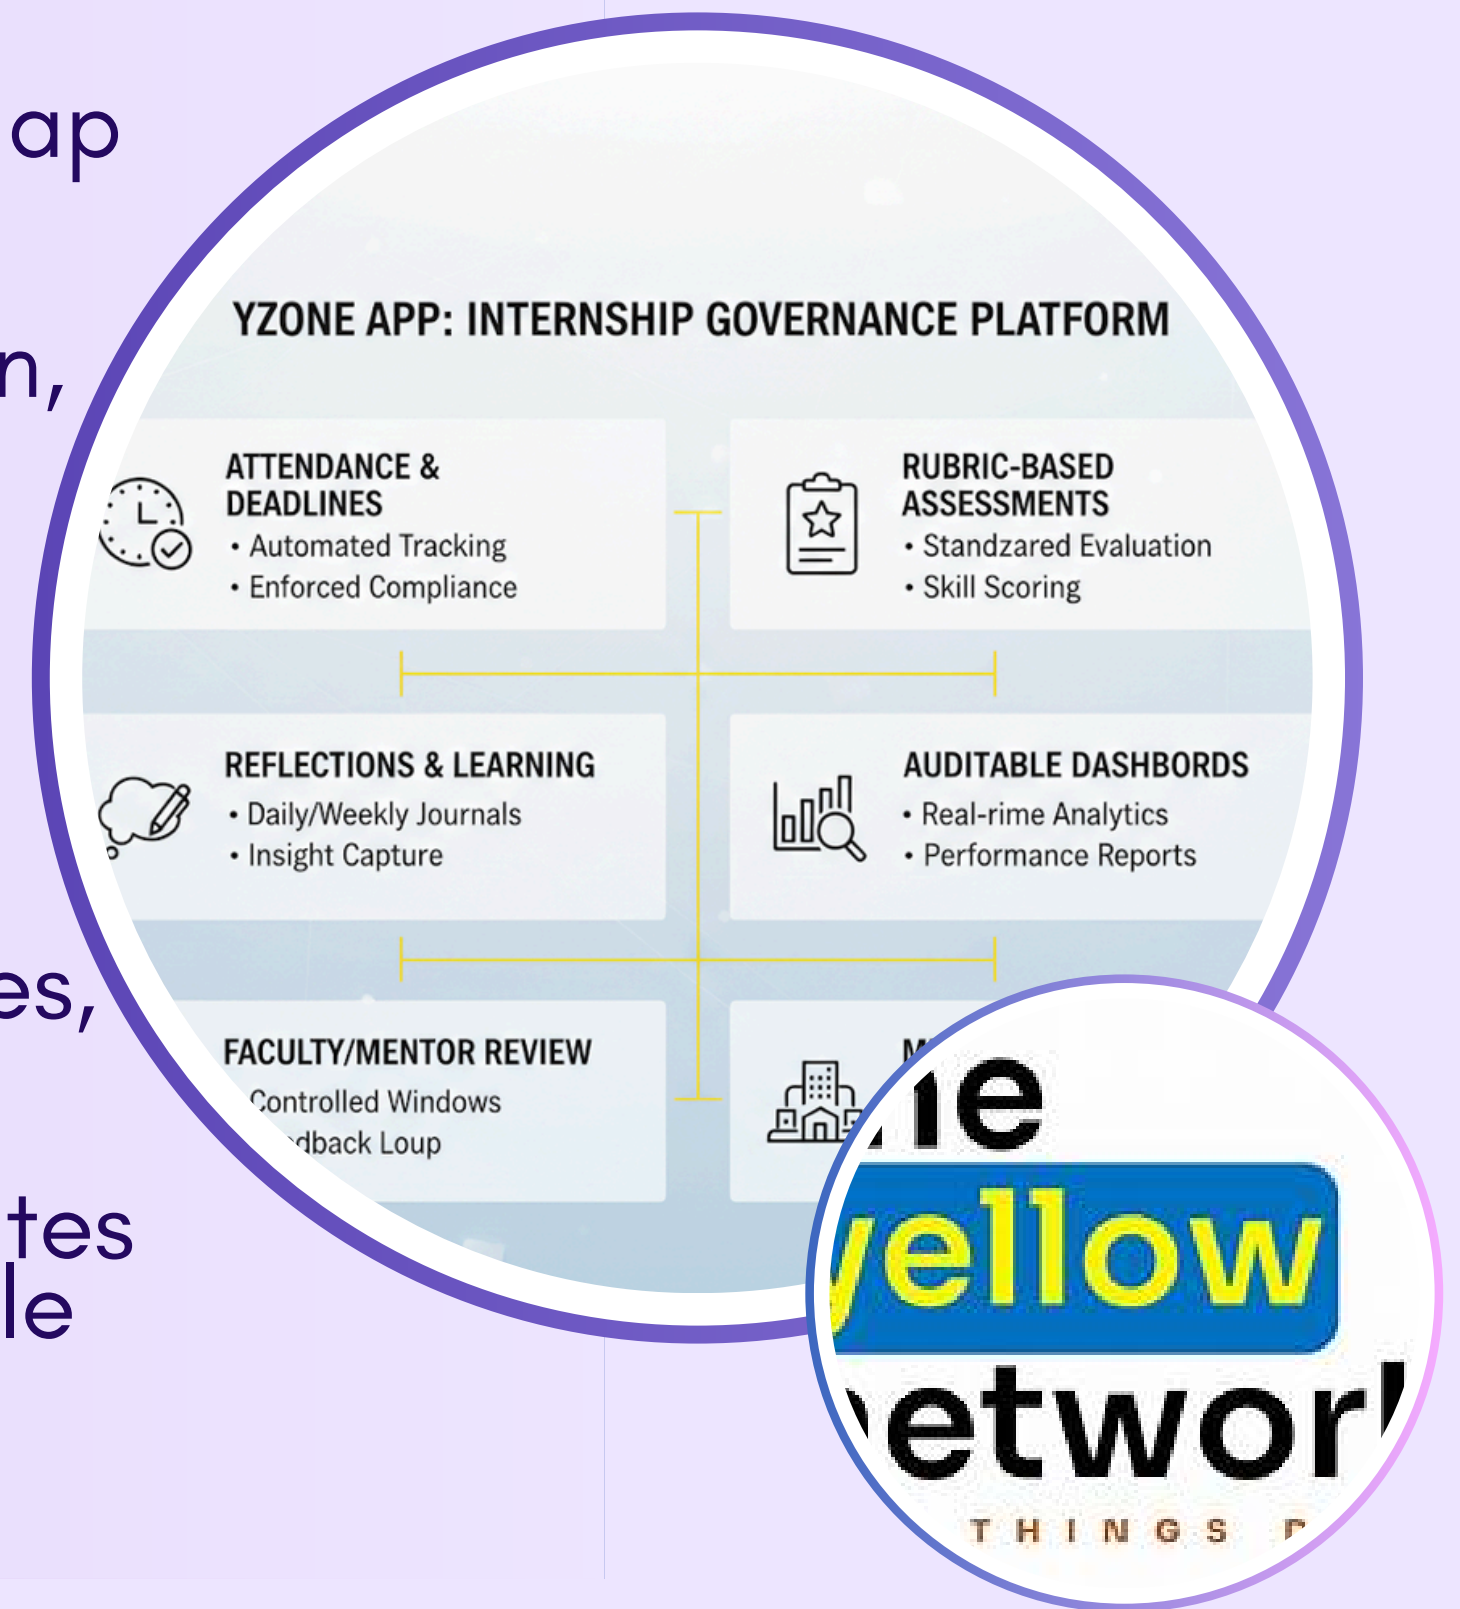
ap

n,

es,

tes
le

YZONE APP: INTERNSHIP GOVERNANCE PLATFORM

ATTENDANCE & DEADLINES
• Automated Tracking
• Enforced Compliance

RUBRIC-BASED ASSESSMENTS
• Standzared Evaluation
• Skill Scoring

REFLECTIONS & LEARNING
• Daily/Weekly Journals
• Insight Capture

AUDITABLE DASHBORDS
• Real-rime Analytics
• Performance Reports

FACULTY/MENTOR REVIEW
Controlled Windows
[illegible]dback Loup

M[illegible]

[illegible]e
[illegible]ellow
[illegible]etwor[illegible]
THINGS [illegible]